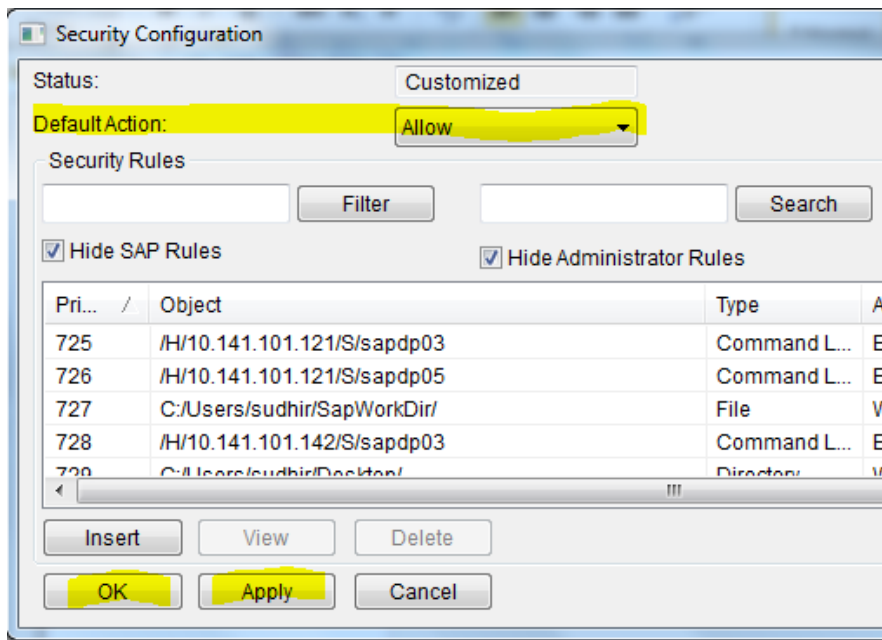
Security Configuration

Status: Customized

Default Action: Allow

Security Rules

Filter

Search

Hide SAP Rules

Hide Administrator Rules

| Pri... | Object | Type | A |
|---|---|---|---|
| 725 | /H/10.141.101.121/S/sapdp03 | Command L... | E |
| 726 | /H/10.141.101.121/S/sapdp05 | Command L... | E |
| 727 | C:/Users/sudhir/SapWorkDir/ | File | W |
| 728 | /H/10.141.101.142/S/sapdp03 | Command L... | E |
| 729 | C:/Users/sudhir/Desktop/ | Directory | V |

Insert View Delete

OK Apply Cancel